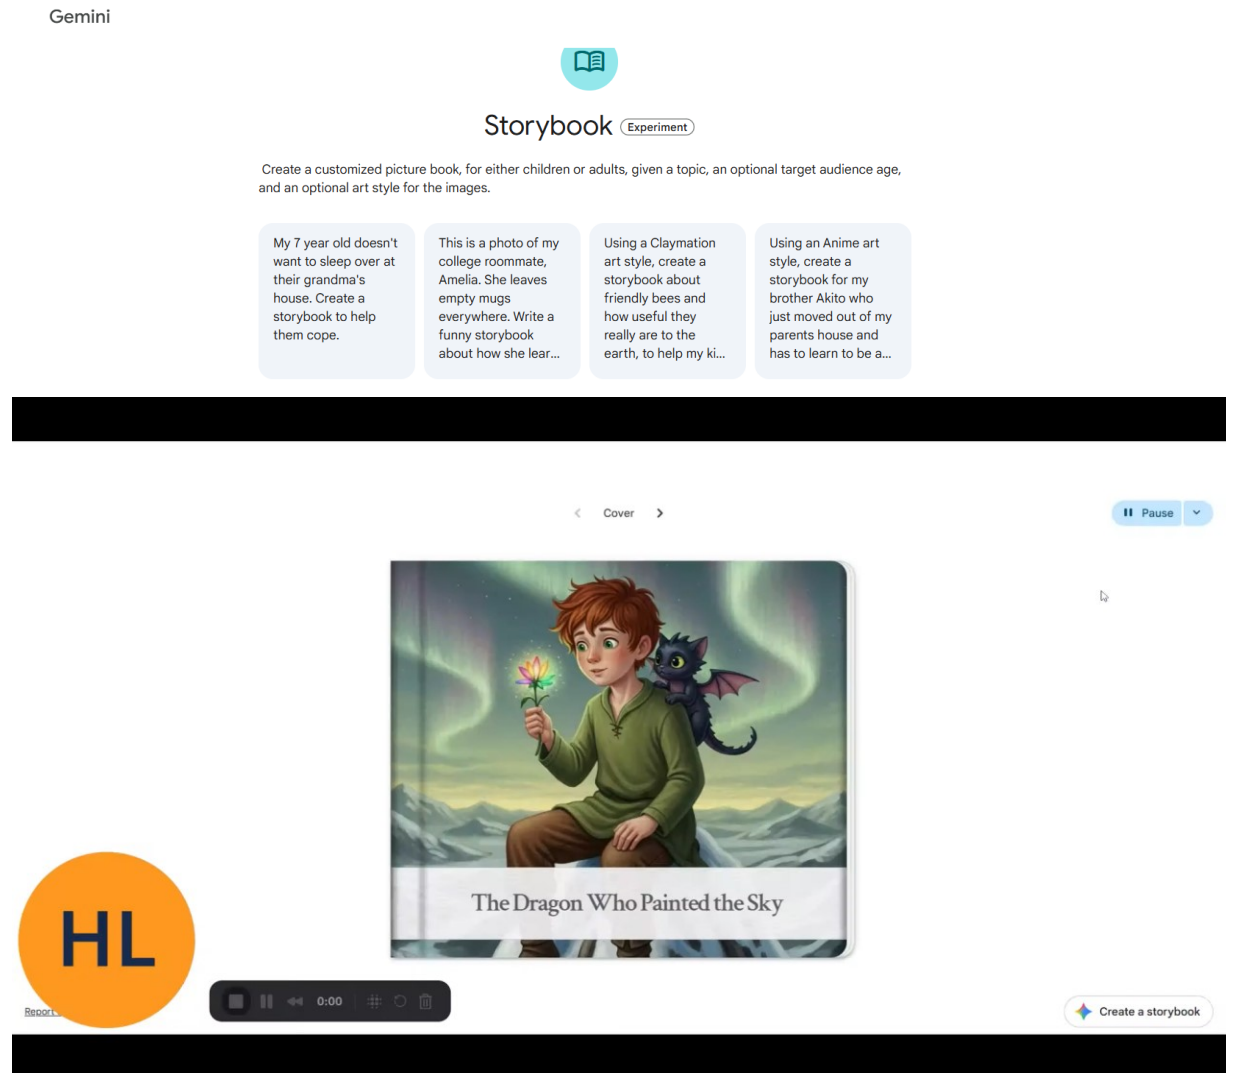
Gemini

Storybook Experiment

Create a customized picture book, for either children or adults, given a topic, an optional target audience age, and an optional art style for the images.

My 7 year old doesn't want to sleep over at their grandma's house. Create a storybook to help them cope.

This is a photo of my college roommate, Amelia. She leaves empty mugs everywhere. Write a funny storybook about how she lear...

Using a Claymation art style, create a storybook about friendly bees and how useful they really are to the earth, to help my ki...

Using an Anime art style, create a storybook for my brother Akito who just moved out of my parents house and has to learn to be a...

Cover

Pause

The Dragon Who Painted the Sky

HL

Report

0:00

Create a storybook